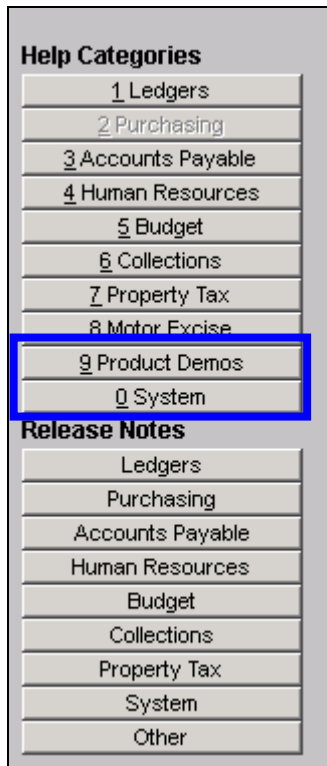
Help Categories
1 Ledgers
2 Purchasing
3 Accounts Payable
4 Human Resources
5 Budget
6 Collections
7 Property Tax
8 Motor Excise
9 Product Demos
0 System
Release Notes
Ledgers
Purchasing
Accounts Payable
Human Resources
Budget
Collections
Property Tax
System
Other